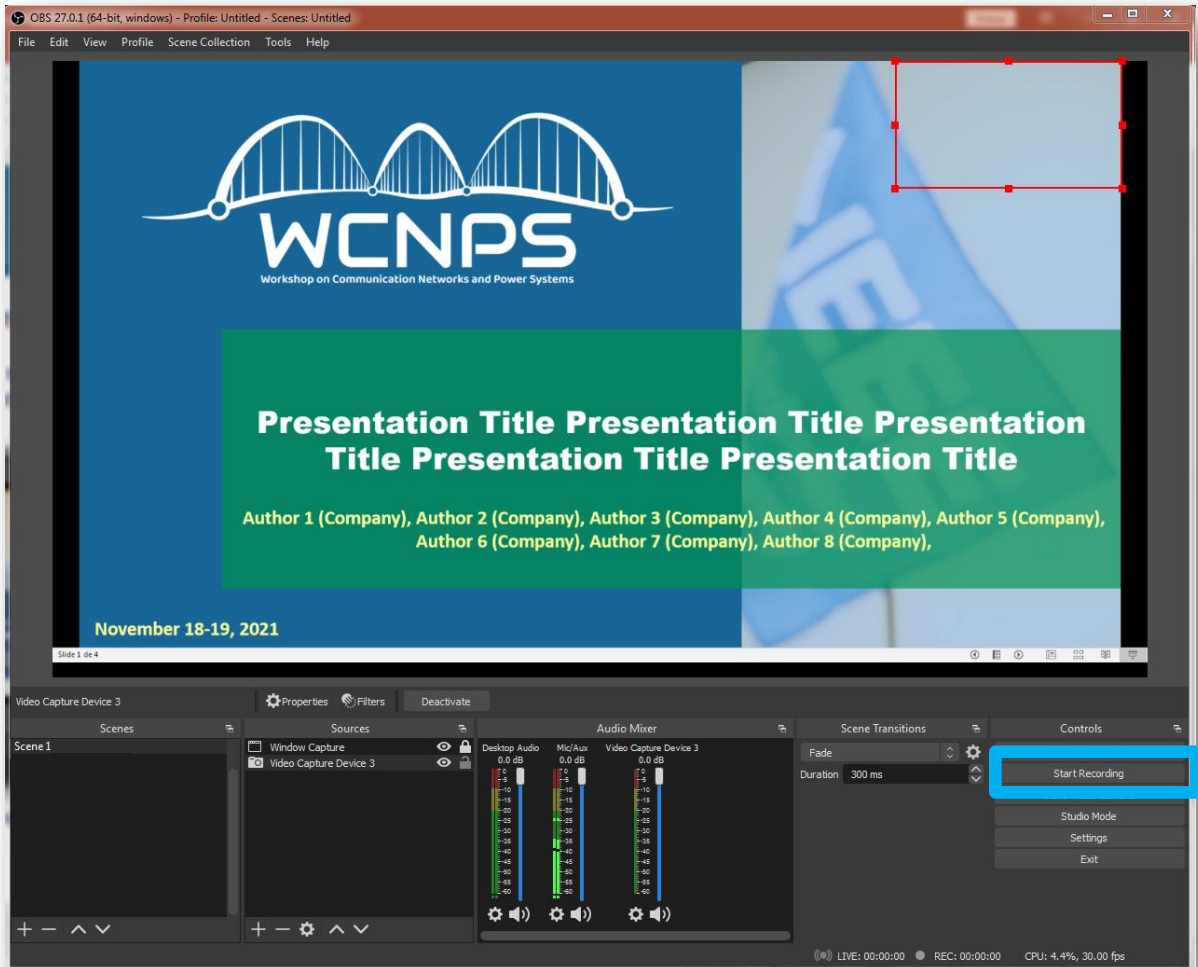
OBS 27.0.1 (64-bit, windows) - Profile: Untitled - Scenes: Untitled

File Edit View Profile Scene Collection Tools Help

WCNPS
Workshop on Communication Networks and Power Systems

Presentation Title Presentation Title Presentation Title Presentation Title Presentation Title

Author 1 (Company), Author 2 (Company), Author 3 (Company), Author 4 (Company), Author 5 (Company), Author 6 (Company), Author 7 (Company), Author 8 (Company),

November 18-19, 2021

Slide 1 de 4

Video Capture Device 3 Properties Filters Deactivate

Scenes
Scene 1

Sources
Window Capture
Video Capture Device 3

Audio Mixer
Desktop Audio 0.0 dB
Mic/Aux 0.0 dB
Video Capture Device 3 0.0 dB

Scene Transitions
Fade
Duration 300 ms

Controls
Start Recording
Studio Mode
Settings
Exit

LIVE: 00:00:00 REC: 00:00:00 CPU: 4.4%, 30.00 fps